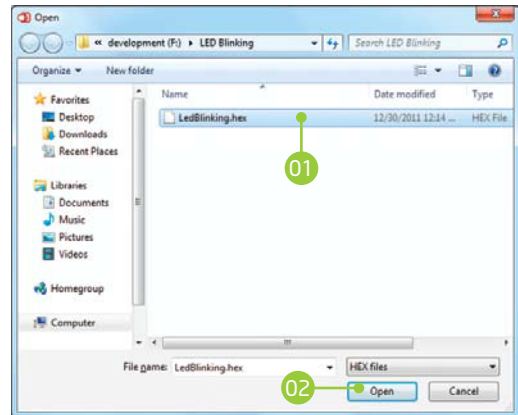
Open

« development (F:) ▸ LED Blinking

Search LED Blinking

Organize ▾ New folder

Favorites
Desktop
Downloads
Recent Places

Libraries
Documents
Music
Pictures
Videos

Homegroup

Computer

| Name | Date modified | Type |
|---|---|---|
| LedBlinking.hex | 12/30/2011 12:14 ... | HEX File |

01

File name: LedBlinking.hex

HEX files

02

Open

Cancel